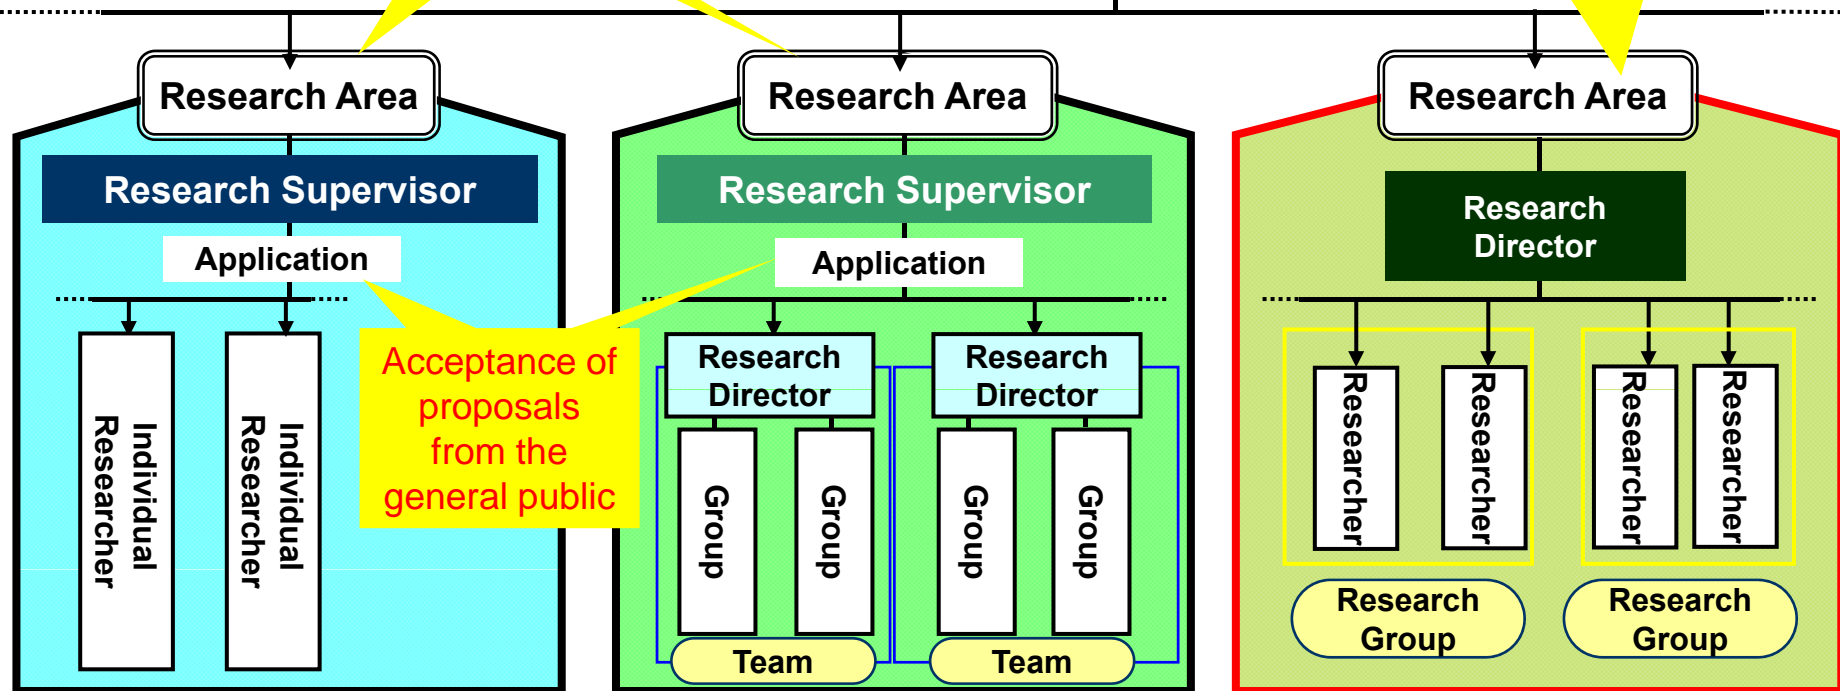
Research Area

Research Supervisor

Application

Individual Researcher

Individual Researcher

Acceptance of proposals from the general public

Research Area

Research Supervisor

Application

Research Director

Group

Group

Team

Research Director

Group

Group

Team

Research Area

Research Director

Researcher

Researcher

Researcher

Researcher

Research Group

Research Group